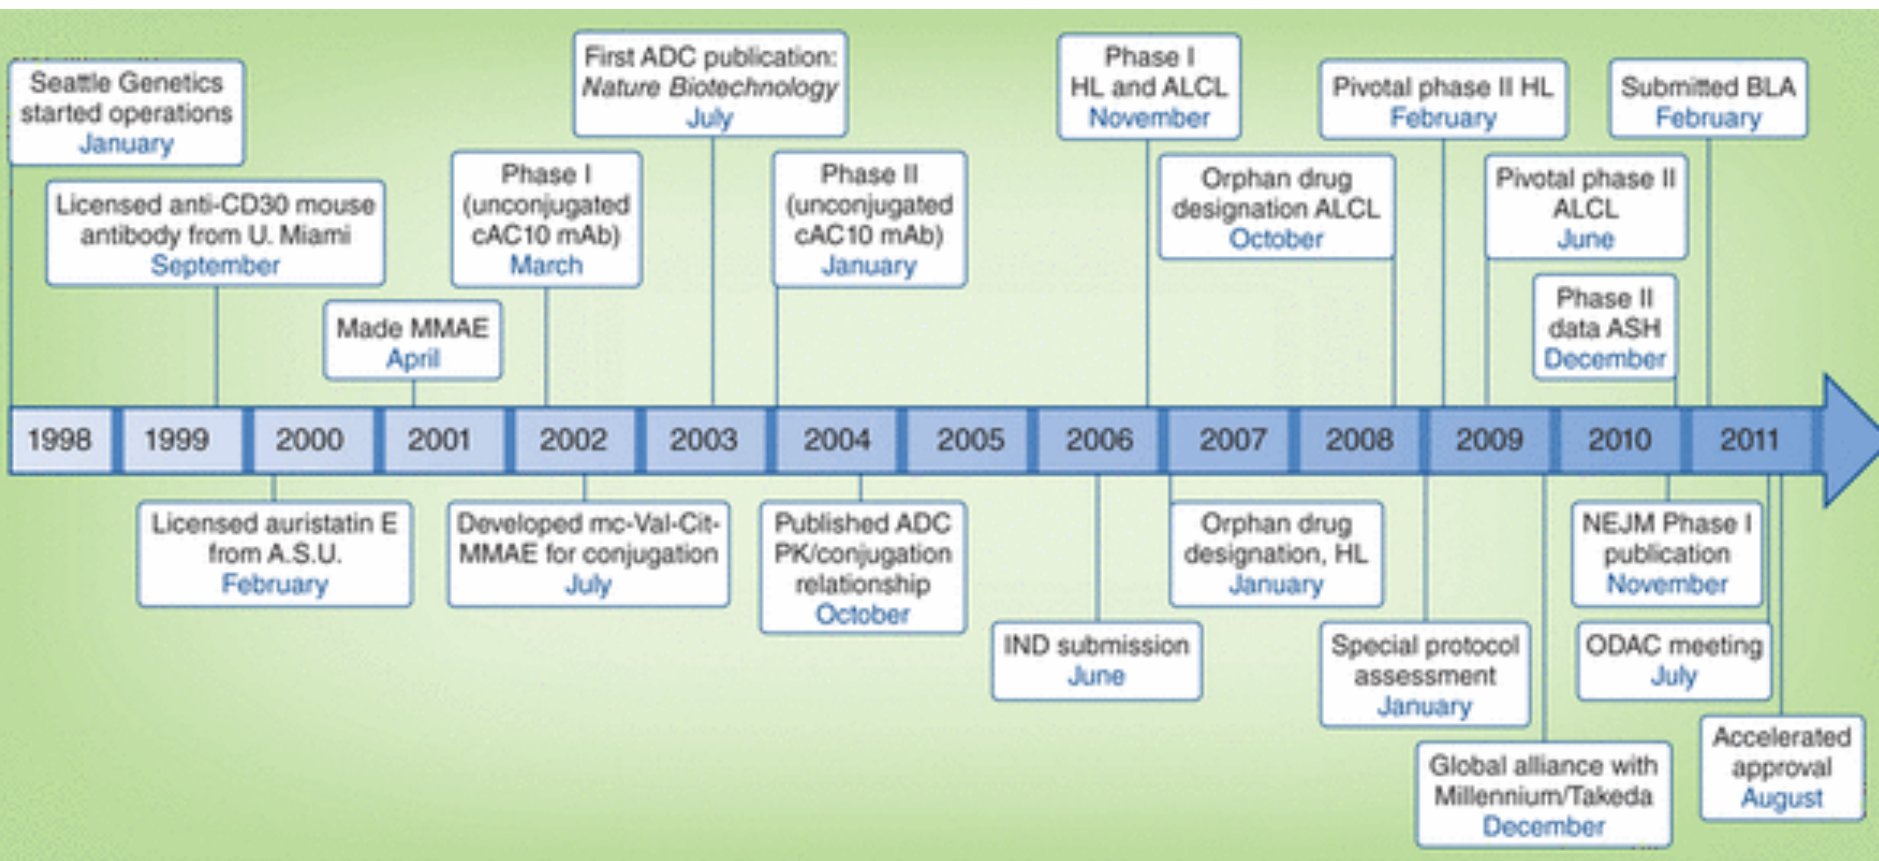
Seattle Genetics started operations January

Licensed anti-CD30 mouse antibody from U. Miami September

Made MMAE April

Phase I (unconjugated cAC10 mAb) March

First ADC publication: *Nature Biotechnology* July

Phase II (unconjugated cAC10 mAb) January

Phase I HL and ALCL November

Orphan drug designation ALCL October

Pivotal phase II HL February

Pivotal phase II ALCL June

Phase II data ASH December

Submitted BLA February

1998 | 1999 | 2000 | 2001 | 2002 | 2003 | 2004 | 2005 | 2006 | 2007 | 2008 | 2009 | 2010 | 2011

Licensed auristatin E from A.S.U. February

Developed mc-Val-Cit-MMAE for conjugation July

Published ADC PK/conjugation relationship October

IND submission June

Orphan drug designation, HL January

Special protocol assessment January

Global alliance with Millennium/Takeda December

NEJM Phase I publication November

ODAC meeting July

Accelerated approval August